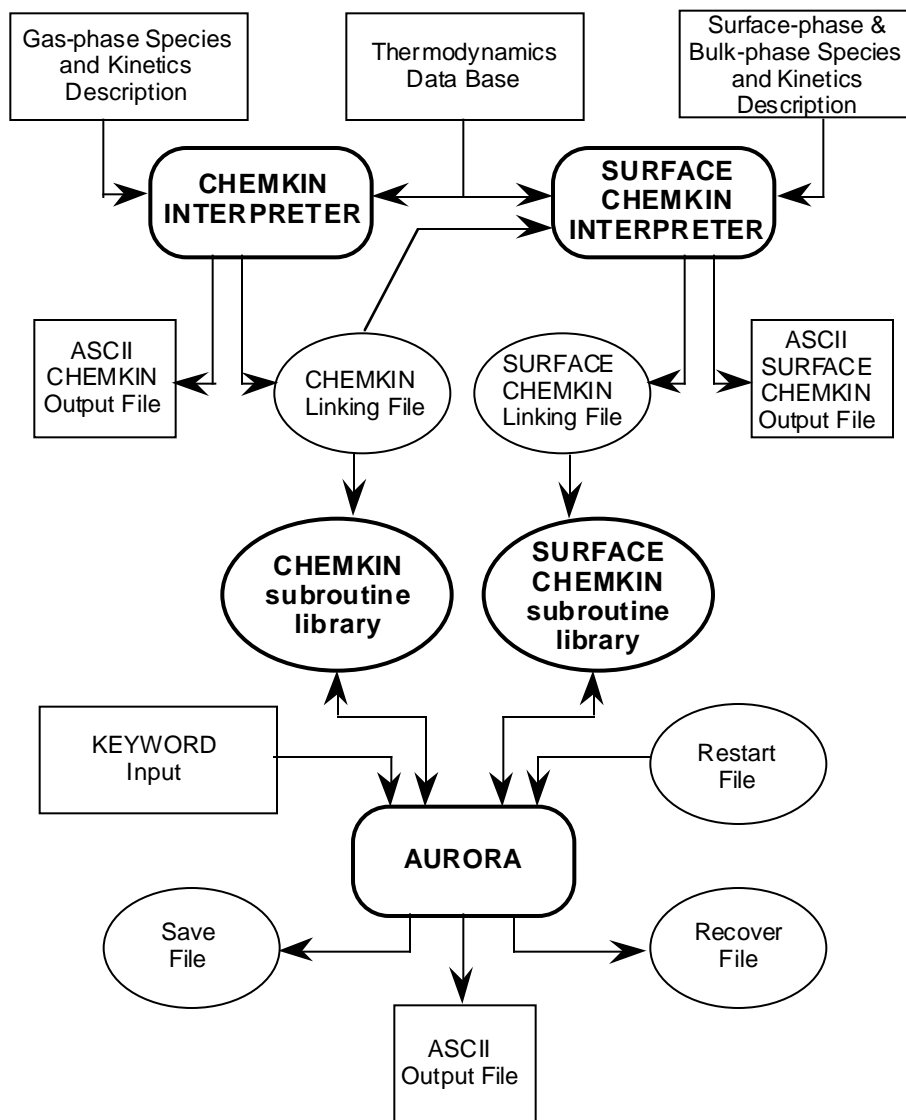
Gas-phase Species and Kinetics Description

Thermodynamics Data Base

Surface-phase & Bulk-phase Species and Kinetics Description

CHEMKIN INTERPRETER

SURFACE CHEMKIN INTERPRETER

ASCII CHEMKIN Output File

CHEMKIN Linking File

SURFACE CHEMKIN Linking File

ASCII SURFACE CHEMKIN Output File

CHEMKIN subroutine library

SURFACE CHEMKIN subroutine library

KEYWORD Input

Restart File

AURORA

Save File

Recover File

ASCII Output File